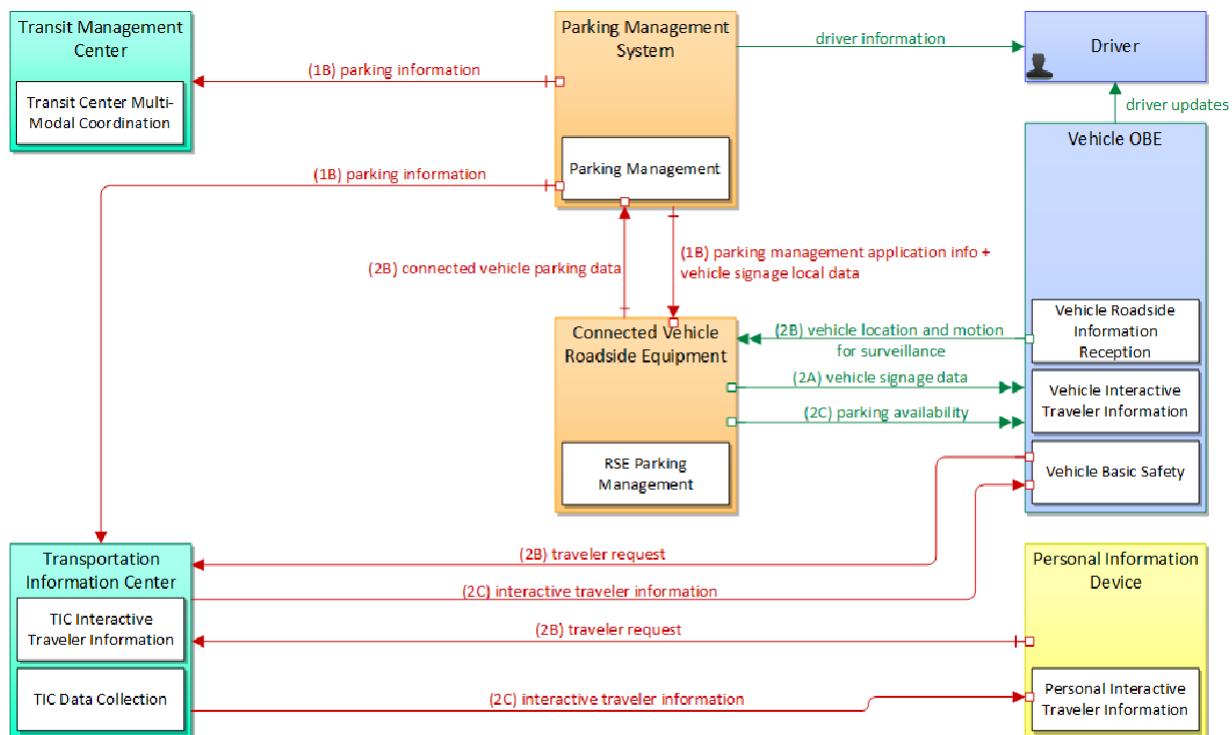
Transit Management Center

Transit Center Multi-Modal Coordination

(1B) parking information

Parking Management System

driver information

Driver

driver updates

Vehicle OBE

(1B) parking information

Parking Management

(2B) connected vehicle parking data

(1B) parking management application info + vehicle signage local data

Connected Vehicle Roadside Equipment

(2B) vehicle location and motion for surveillance

Vehicle Roadside Information Reception

(2A) vehicle signage data

Vehicle Interactive Traveler Information

(2C) parking availability

RSE Parking Management

Vehicle Basic Safety

Transportation Information Center

(2B) traveler request

(2C) interactive traveler information

Personal Information Device

TIC Interactive Traveler Information

(2B) traveler request

TIC Data Collection

(2C) interactive traveler information

Personal Interactive Traveler Information